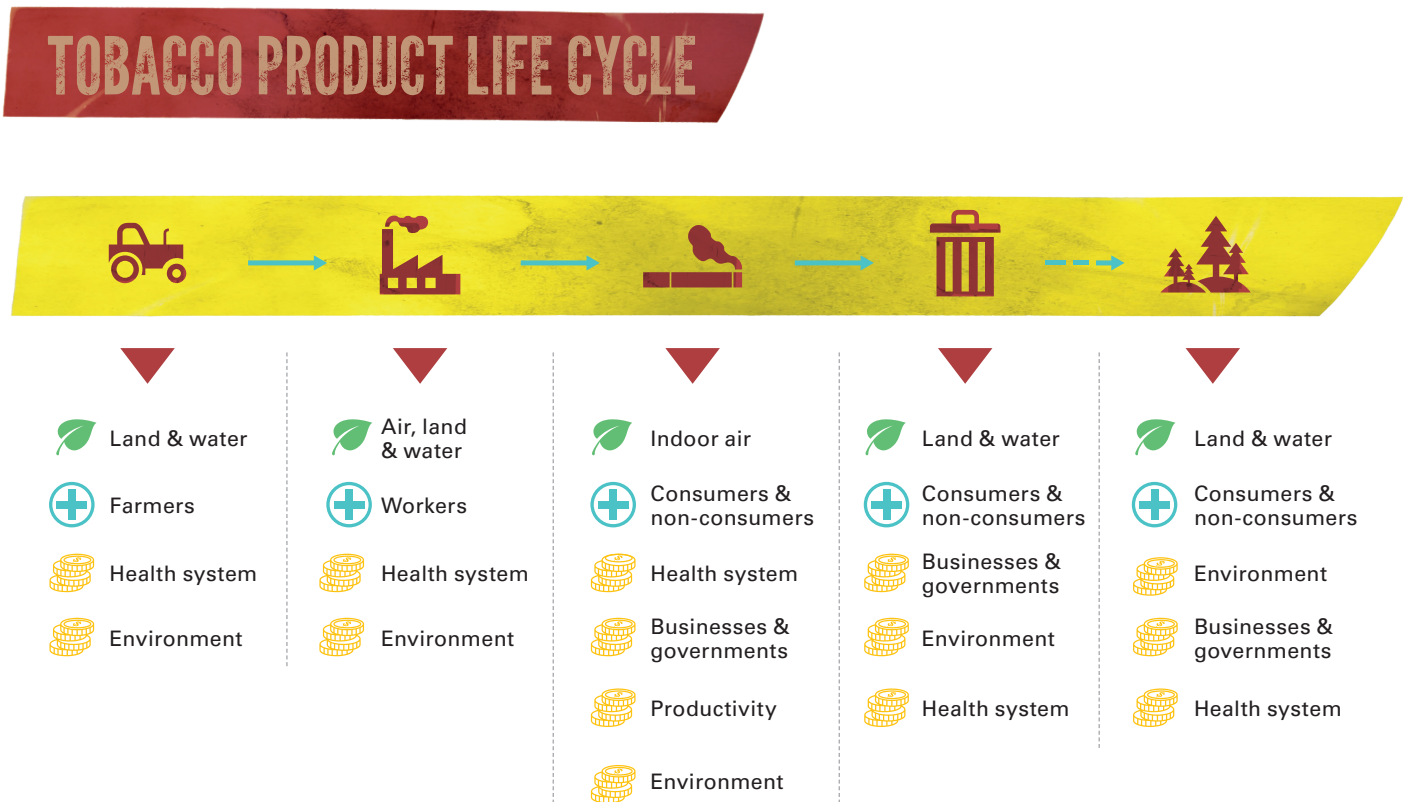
TOBACCO PRODUCT LIFE CYCLE

Land & water
Farmers
Health system
Environment

Air, land & water
Workers
Health system
Environment

Indoor air
Consumers & non-consumers
Health system
Businesses & governments
Productivity
Environment

Land & water
Consumers & non-consumers
Businesses & governments
Environment
Health system

Land & water
Consumers & non-consumers
Environment
Businesses & governments
Health system